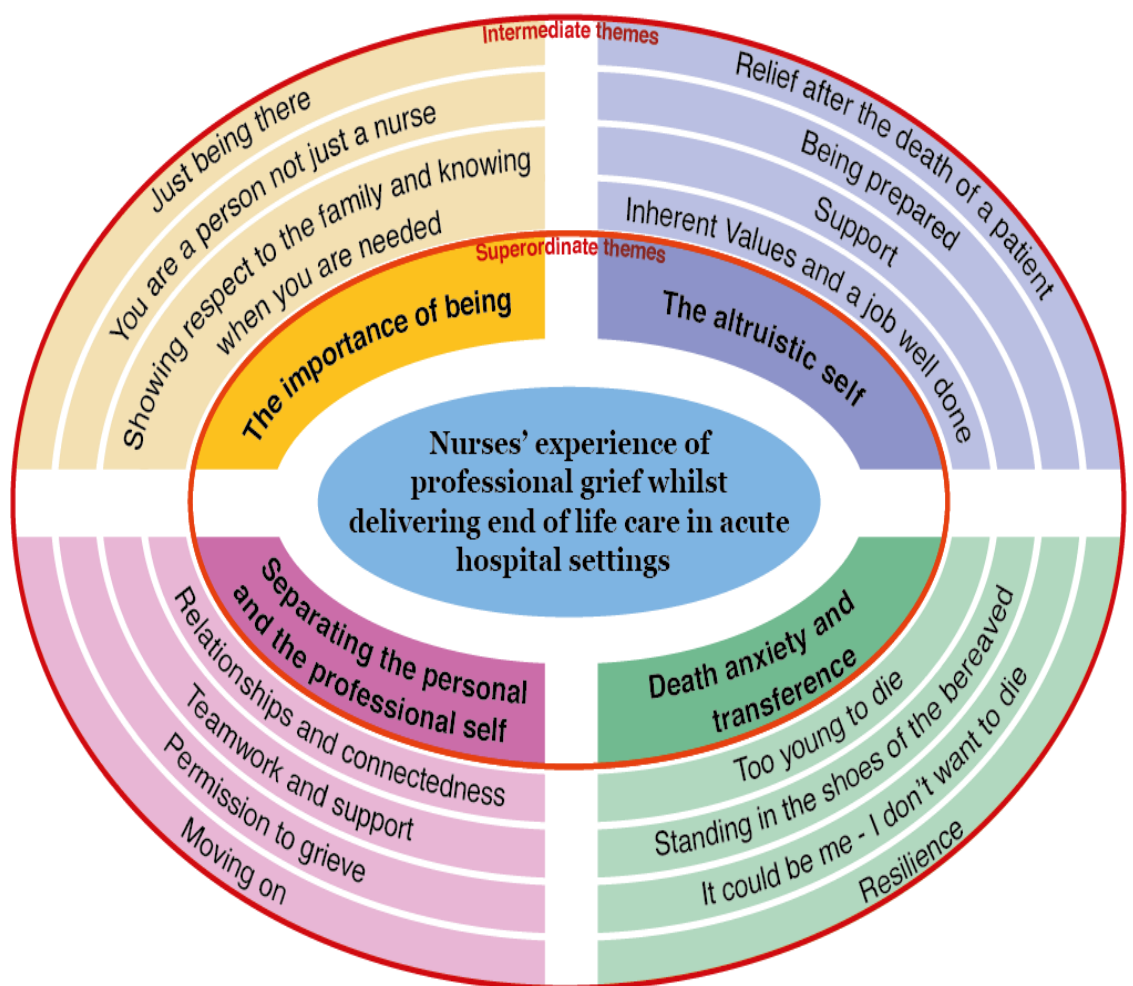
Intermediate themes

Just being there
You are a person not just a nurse
Showing respect to the family and knowing when you are needed

Relief after the death of a patient
Being prepared
Support
Inherent Values and a job well done

Superordinate themes

The importance of being

The altruistic self

Nurses' experience of professional grief whilst delivering end of life care in acute hospital settings

Separating the personal and the professional self

Death anxiety and transference

Relationships and connectedness
Teamwork and support
Permission to grieve
Moving on

Too young to die
Standing in the shoes of the bereaved
It could be me - I don't want to die
Resilience